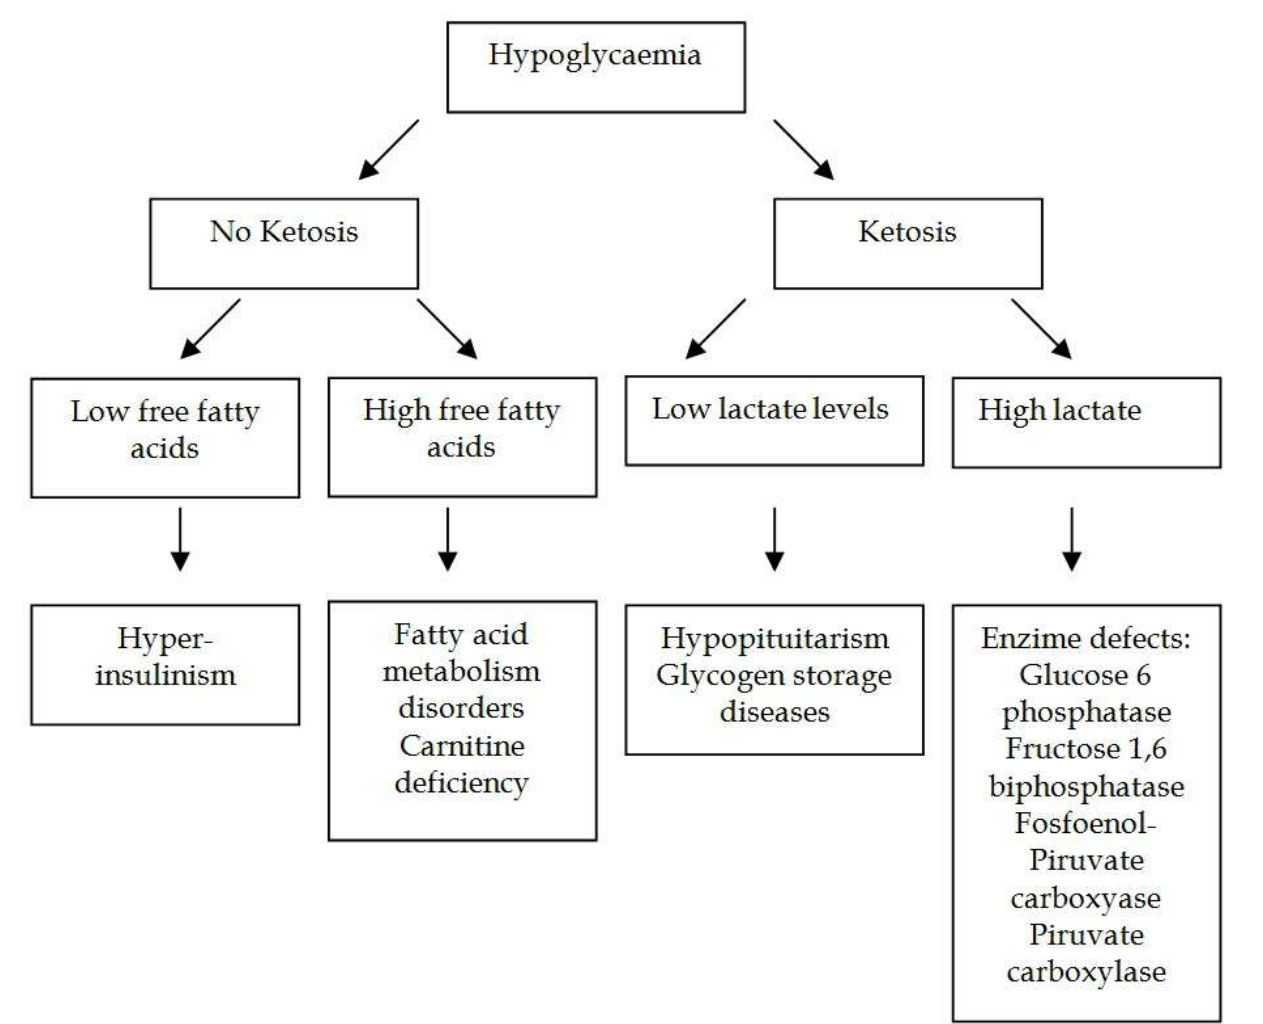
Hypoglycaemia

No Ketosis

Ketosis

Low free fatty acids

High free fatty acids

Low lactate levels

High lactate

Hyper-insulinism

Fatty acid metabolism disorders Carnitine deficiency

Hypopituitarism Glycogen storage diseases

Enzime defects: Glucose 6 phosphatase Fructose 1,6 biphosphatase Fosfoenol-Piruvate carboxyase Piruvate carboxylase